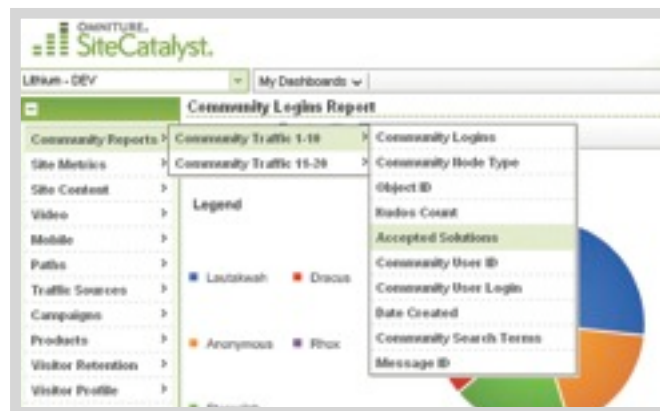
OMNITURE.
SiteCatalyst.

Lithium - DEV
My Dashboards

Community Logins Report

Community Reports
Site Metrics
Site Content
Video
Mobile
Paths
Traffic Sources
Campaigns
Products
Visitor Retention
Visitor Profile

Community Traffic 1-10
Community Traffic 11-20

Community Logins
Community Node Type
Object ID
Kudos Count
Accepted Solutions
Community User ID
Community User Login
Date Created
Community Search Terms
Message ID

Legend

Lautakwah
Dracus
Anonymous
Rhox
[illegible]